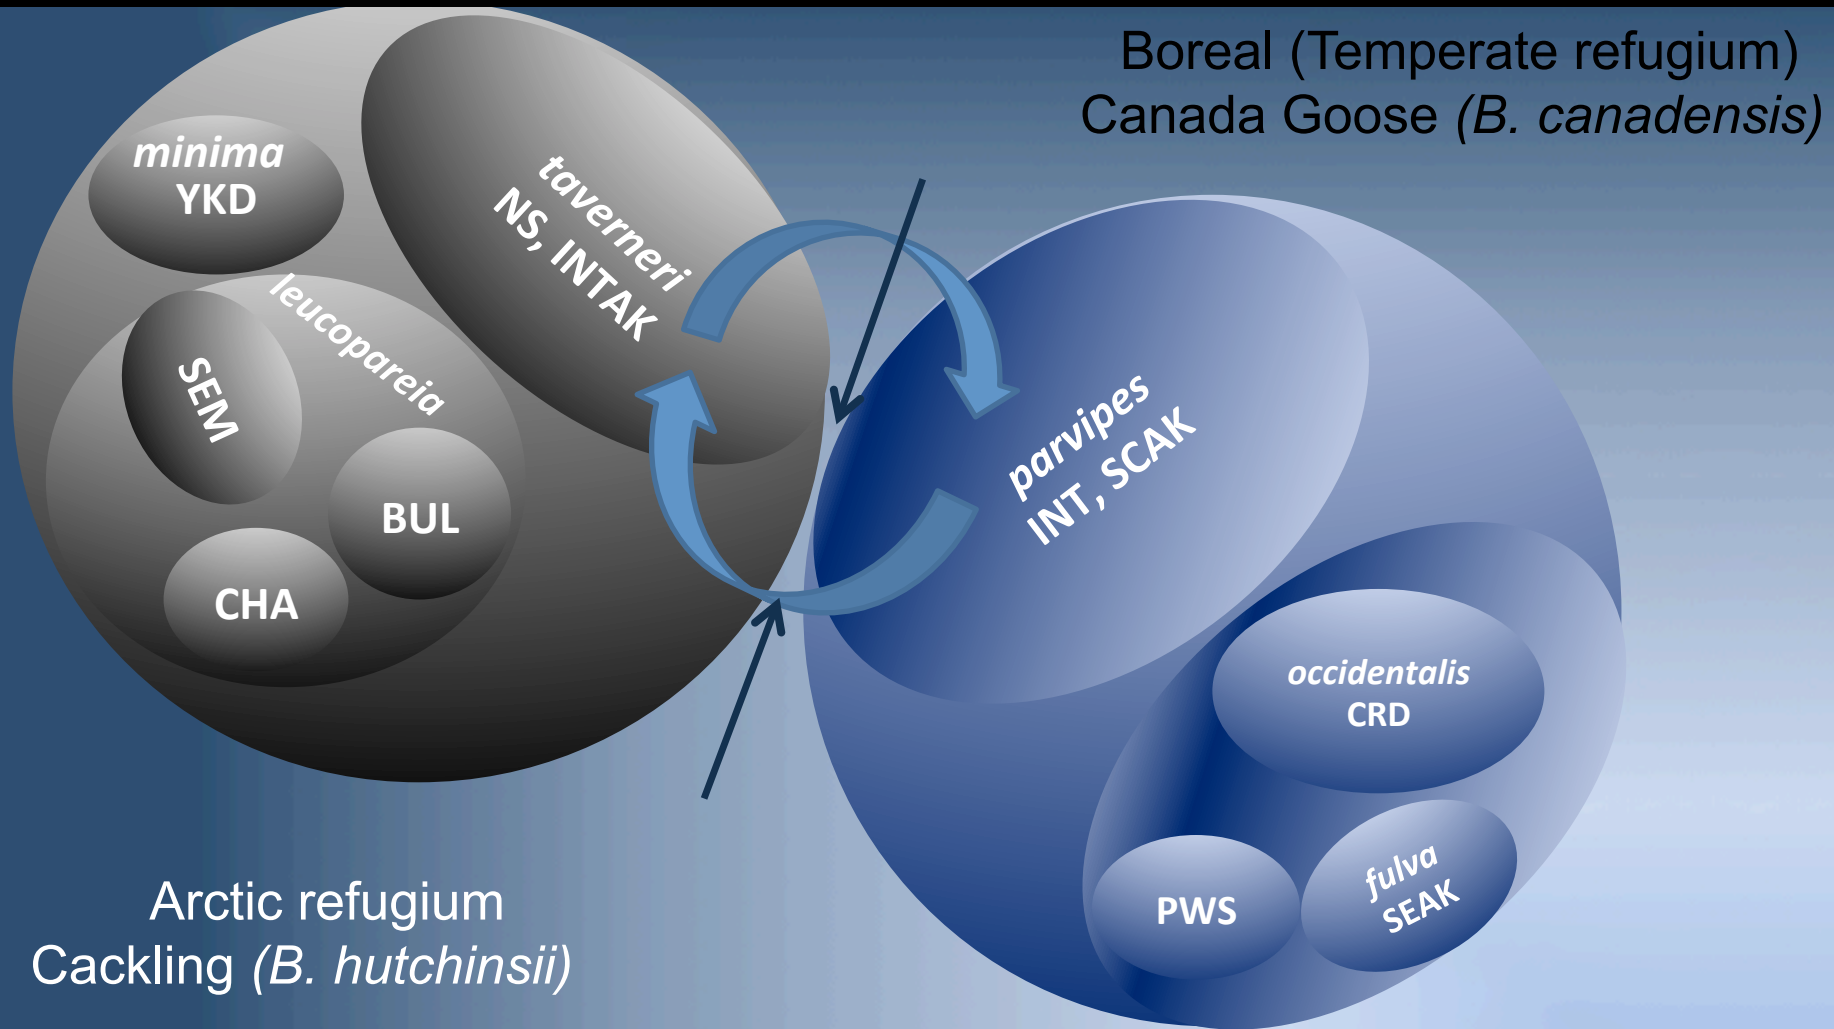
Boreal (Temperate refugium)
Canada Goose (B. canadensis)

minima
YKD

taverneri
NS, INTAK

leucopareia

SEM

BUL

CHA

parvipes
INT, SCAK

occidentalis
CRD

PWS

fulva
SEAK

Arctic refugium
Cackling (B. hutchinsii)